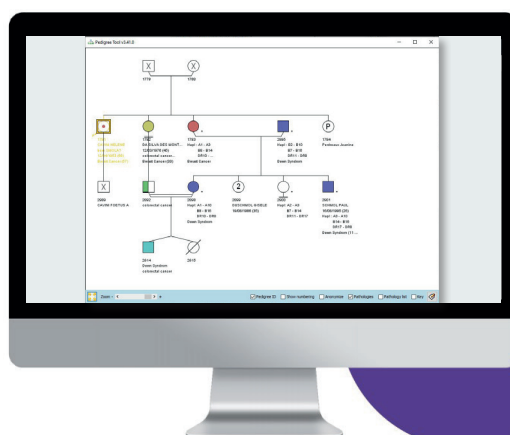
Pedigree Tool v3.41.0

X
1779

X
1780

P

1782
DA SILVA DES MIGHT...
12/03/1970 (40)
colorectal cancer...
Breast Cancer (38)

1783
Hapl : A1 - A2
B5 - B14
DR10 - ...
Breast Cancer

2805
Hapl : B2 - B10
B7 - B15
DR11 - DR8
Down Syndrom

1784
Pedicesco Juanita

X
2000
CAUSA FOETUS A

2002
colorectal cancer

2008
Hapl : A1 - A10
B8 - B16
DR15 - DR8
Down Syndrom

2
2009
ESCOIWOL GOELE
16/08/1989 (25)

2010
Hapl : AC - A3
B7 - B16
DR11 - DR17

2011
ESCOIWOL PAUL
16/06/1985 (25)
Hapl : A5 - A10
B14 - B18
DR17 - DR8
Down Syndrom (11...

2014
Down Syndrom
colorectal cancer

2015

Zoom: Pedigree ID Show numbering Anonymize Pathologies Pathology list Key